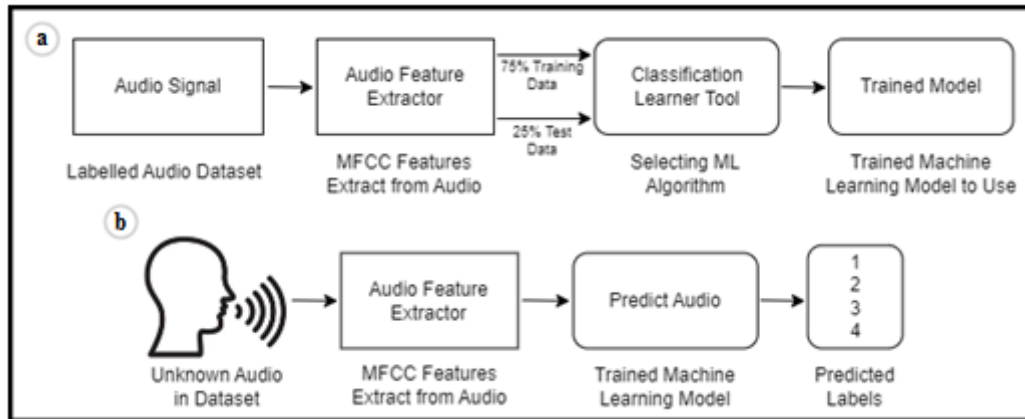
a

Audio Signal

Labelled Audio Dataset

Audio Feature Extractor

MFCC Features Extract from Audio

75% Training Data

25% Test Data

Classification Learner Tool

Selecting ML Algorithm

Trained Model

Trained Machine Learning Model to Use

b

Unknown Audio in Dataset

Audio Feature Extractor

MFCC Features Extract from Audio

Predict Audio

Trained Machine Learning Model

1
2
3
4

Predicted Labels